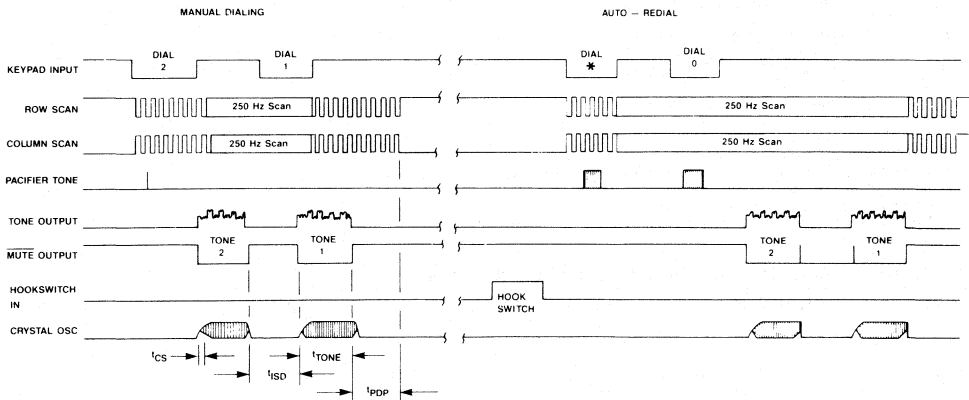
MANUAL DIALING

AUTO – REDIAL

KEYPAD INPUT

DIAL 2

DIAL 1

DIAL *

DIAL 0

ROW SCAN

250 Hz Scan

250 Hz Scan

COLUMN SCAN

250 Hz Scan

250 Hz Scan

PACIFIER TONE

TONE OUTPUT

$\overline{\text{MUTE}}$ OUTPUT

TONE 2

TONE 1

TONE 2

TONE 1

HOOKSWITCH IN

HOOK SWITCH

CRYSTAL OSC

$t_{CS}$

$t_{ISD}$

$t_{TONE}$

$t_{PDP}$